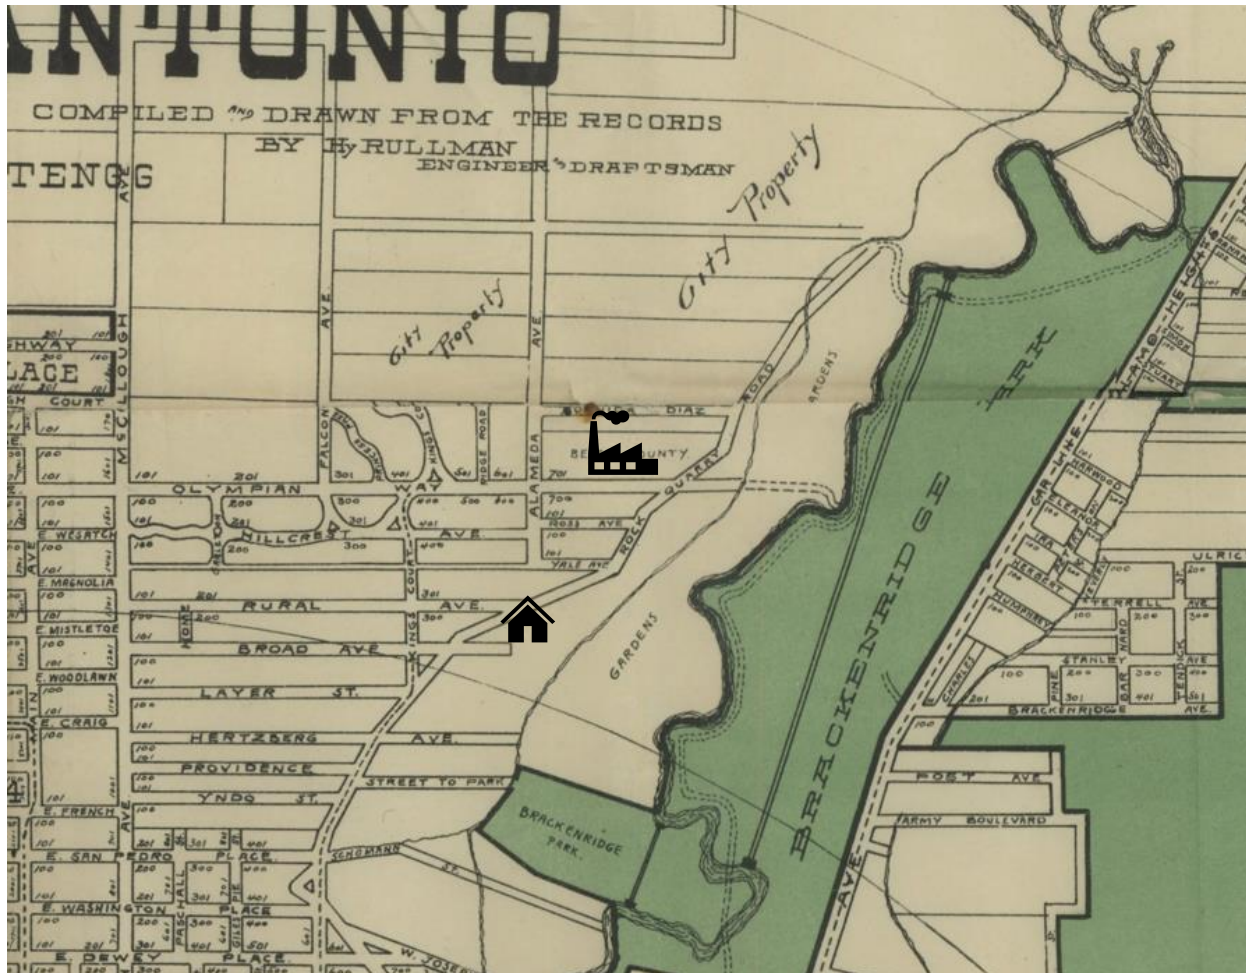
ANTONIO

COMPILED AND DRAWN FROM THE RECORDS
BY Hy RULLMAN
ENGINEER'S DRAFTSMAN

TENG

City Property

City Property

City

HWAY
LACE
COURT
McCULLOUGH
AVE
AVE
AVE
FALCON
ALAMEDA
ROAD
GARDENS
DIAZ
BEXAR COUNTY
QUARRY
OLYMPIAN
WAY
HILLCREST
AVE
ROSS AVE
YALE AVE
ROCK
E. WESATCH
E. MAGNOLIA
E. MISTLETOE
E. WOODLAWN
E. CRAIG
RURAL
AVE.
BROAD AVE
LAYER ST.
HERTZBERG AVE.
PROVIDENCE
YNDO ST.
STREET TO PARK
KINGS COURT
GARDENS
BRACKENRIDGE
PARK
BRACKENRIDGE PARK
E. FRENCH
E. SAN PEDRO PLACE
E. WASHINGTON PLACE
E. DEWEY PLACE
SCHOMANNS ST.
W. JOSEPH
PASCHALL
AVE
AVE
CAR LINE
ALAMO HEIGHTS
ULRIC
TERRELL
STANLEY
HUMPHREY
BRACKENRIDGE AVE.
POST AVE
ARMY BOULEVARD
CHARLES
PINE
BARNARD
201 301 401 501